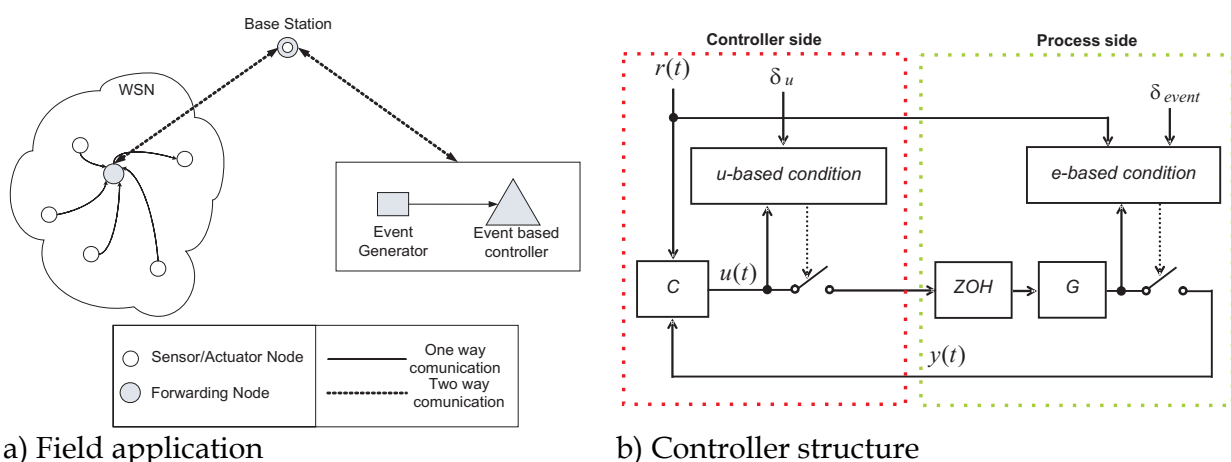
Base Station

WSN

Event Generator

Event based controller

Sensor/Actuator Node

Forwarding Node

One way comunication

Two way comunication

a) Field application

Controller side

Process side

$r(t)$

$\delta_u$

$\delta_{event}$

u-based condition

e-based condition

C

$u(t)$

ZOH

G

$y(t)$

b) Controller structure